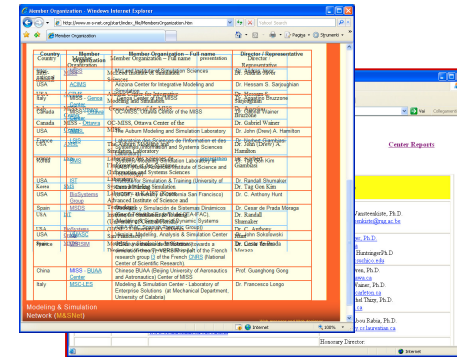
Member Organization - Windows Internet Explorer

http://www.m-s-net.org/start/index_files/MembersOrganization.htm

Member Organization

Pagina · Strumenti ·

| Country | Member Organization | Member Organization – Full name | Director / Representative |
|---|---|---|---|
| Italy | MISS | McLeod Institute of Simulation Sciences | Dr. Agostino Bruzzone |
| USA | ACIMS | Arizona Center for Integrative Modeling and Simulation | Dr. Hessam S. Sarjoughian |
| Italy | MISS – Genoa Center | MISS Genoa Center | Dr. Agostino Bruzzone |
| Canada | MISS – Ottawa | OC-MISS, Ottawa Center of the MISS | Dr. Gabriel Wainer |
| USA | AMSL | The Auburn Modeling and Simulation Laboratory | Dr. John (Drew) A. Hamilton |
| France | LSIS | Laboratoire des Sciences de l'Information et des Systèmes | Dr. Norbert Giambiasi |
| USA | IST | Institute for Simulation & Training | Dr. Randall Shumaker |
| Korea | SKB | Sung Kyun Kwan University | Dr. Tag Gon Kim |
| USA | BioSystems Group | BioSystems Group (UC San Francisco) | Dr. C. Anthony Hunt |
| Spain | MSDS | Modelado y Simulación de Sistemas Dinámicos (Universidad Complutense de Madrid) | Dr. Cesar de Prada Moraga |
| USA | ... | Simulation, Modeling, Analysis & Simulation Center | Dr. Randall Shumaker |
| France | ... | ... (CNRS) | Dr. Louis Vernesi |
| China | MISS - BUAA Center | Chinese BUAA (Beijing University of Aeronautics and Astronautics) Center of MISS | Prof. Guanghong Gong |
| Italy | MSC-LES | Modeling & Simulation Center - Laboratory of Enterprise Solutions (at Mechanical Department, University of Calabria) | Dr. Francesco Longo |

Modeling & Simulation Network (M&SNet)

Internet 100%

Center Reports

Vansteenkiste, Ph.D.

Huntington Ph.D.

Wainer, Ph.D.

Thuy, Ph.D.

Rabia, Ph.D.

Honorary Director:

Internet